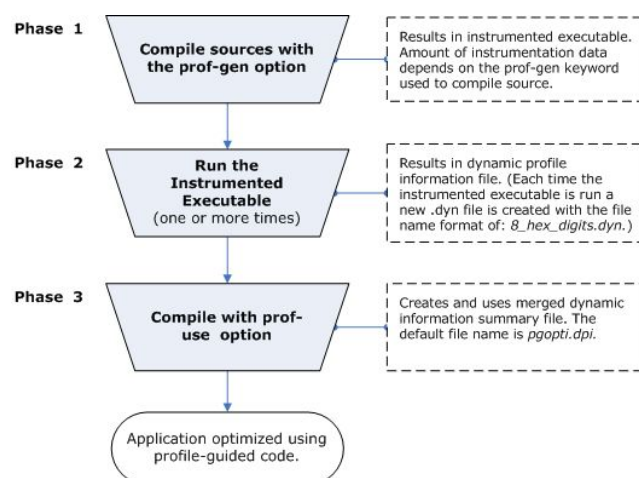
Phase 1

Compile sources with the prof-gen option

Results in instrumented executable. Amount of instrumentation data depends on the prof-gen keyword used to compile source.

Phase 2

Run the Instrumented Executable (one or more times)

Results in dynamic profile information file. (Each time the instrumented executable is run a new .dyn file is created with the file name format of: 8_hex_digits.dyn.)

Phase 3

Compile with prof-use option

Creates and uses merged dynamic information summary file. The default file name is pgopti.dpi.

Application optimized using profile-guided code.